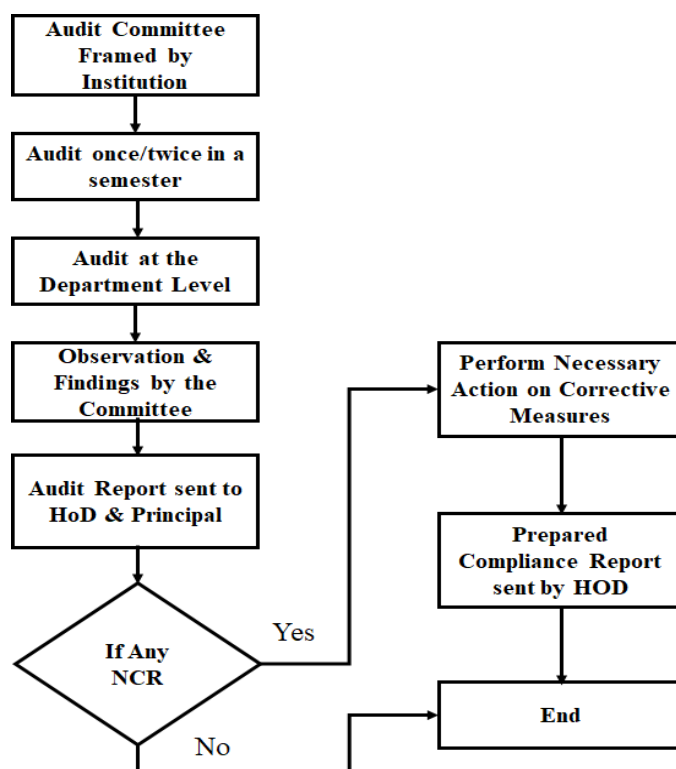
Audit Committee Framed by Institution

Audit once/twice in a semester

Audit at the Department Level

Observation & Findings by the Committee

Audit Report sent to HoD & Principal

If Any NCR

Yes

No

Perform Necessary Action on Corrective Measures

Prepared Compliance Report sent by HOD

End